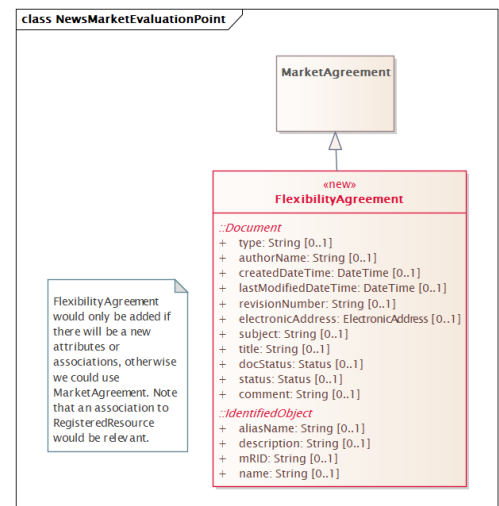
class NewsMarketEvaluationPoint

MarketAgreement

«new»
FlexibilityAgreement

::Document
+ type: String [0..1]
+ authorName: String [0..1]
+ createdDateTime: DateTime [0..1]
+ lastModifiedDateTime: DateTime [0..1]
+ revisionNumber: String [0..1]
+ electronicAddress: ElectronicAddress [0..1]
+ subject: String [0..1]
+ title: String [0..1]
+ docStatus: Status [0..1]
+ status: Status [0..1]
+ comment: String [0..1]
::IdentifiedObject
+ aliasName: String [0..1]
+ description: String [0..1]
+ mRID: String [0..1]
+ name: String [0..1]

FlexibilityAgreement would only be added if there will be a new attributes or associations, otherwise we could use MarketAgreement. Note that an association to RegisteredResource would be relevant.